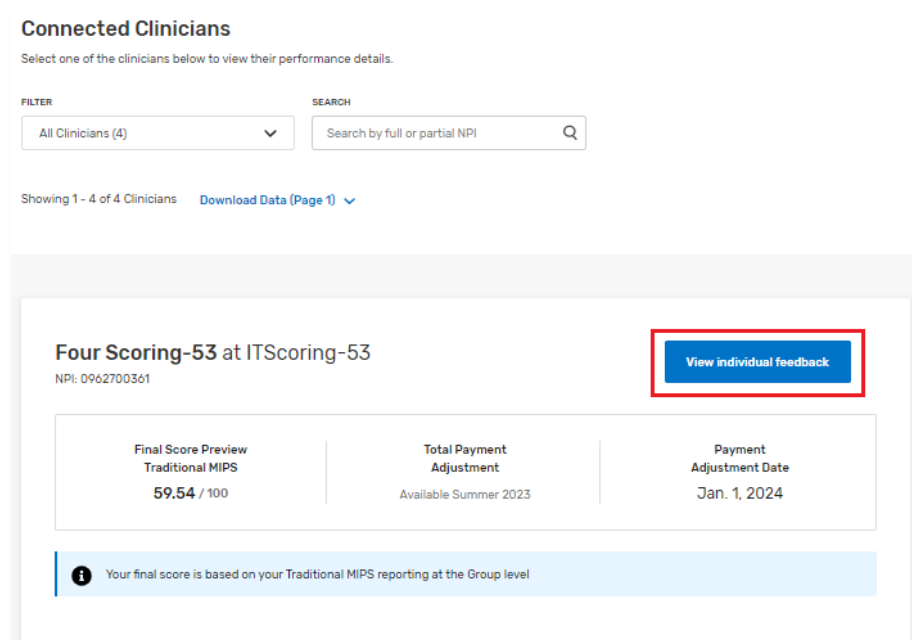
Connected Clinicians

Select one of the clinicians below to view their performance details.

FILTER

All Clinicians (4)

SEARCH

Search by full or partial NPI

Showing 1 - 4 of 4 Clinicians

Download Data (Page 1)

Four Scoring-53 at ITScoring-53

NPI: 0962700361

View individual feedback

| Final Score Preview Traditional MIPS | Total Payment Adjustment | Payment Adjustment Date |
|---|---|---|
| 59.54 / 100 | Available Summer 2023 | Jan. 1, 2024 |

Your final score is based on your Traditional MIPS reporting at the Group level